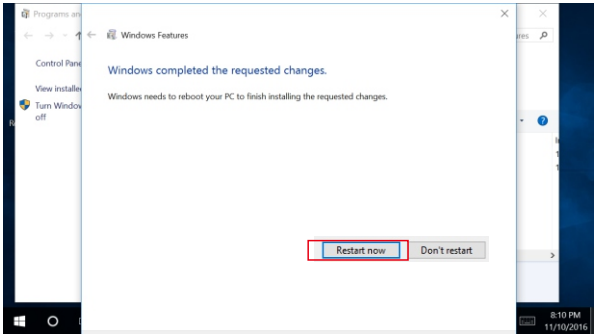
Programs an

Control Pane

View installe

Turn Windov off

Windows Features

Windows completed the requested changes.

Windows needs to reboot your PC to finish installing the requested changes.

Restart now

Don't restart

ares

8:10 PM
11/10/2016